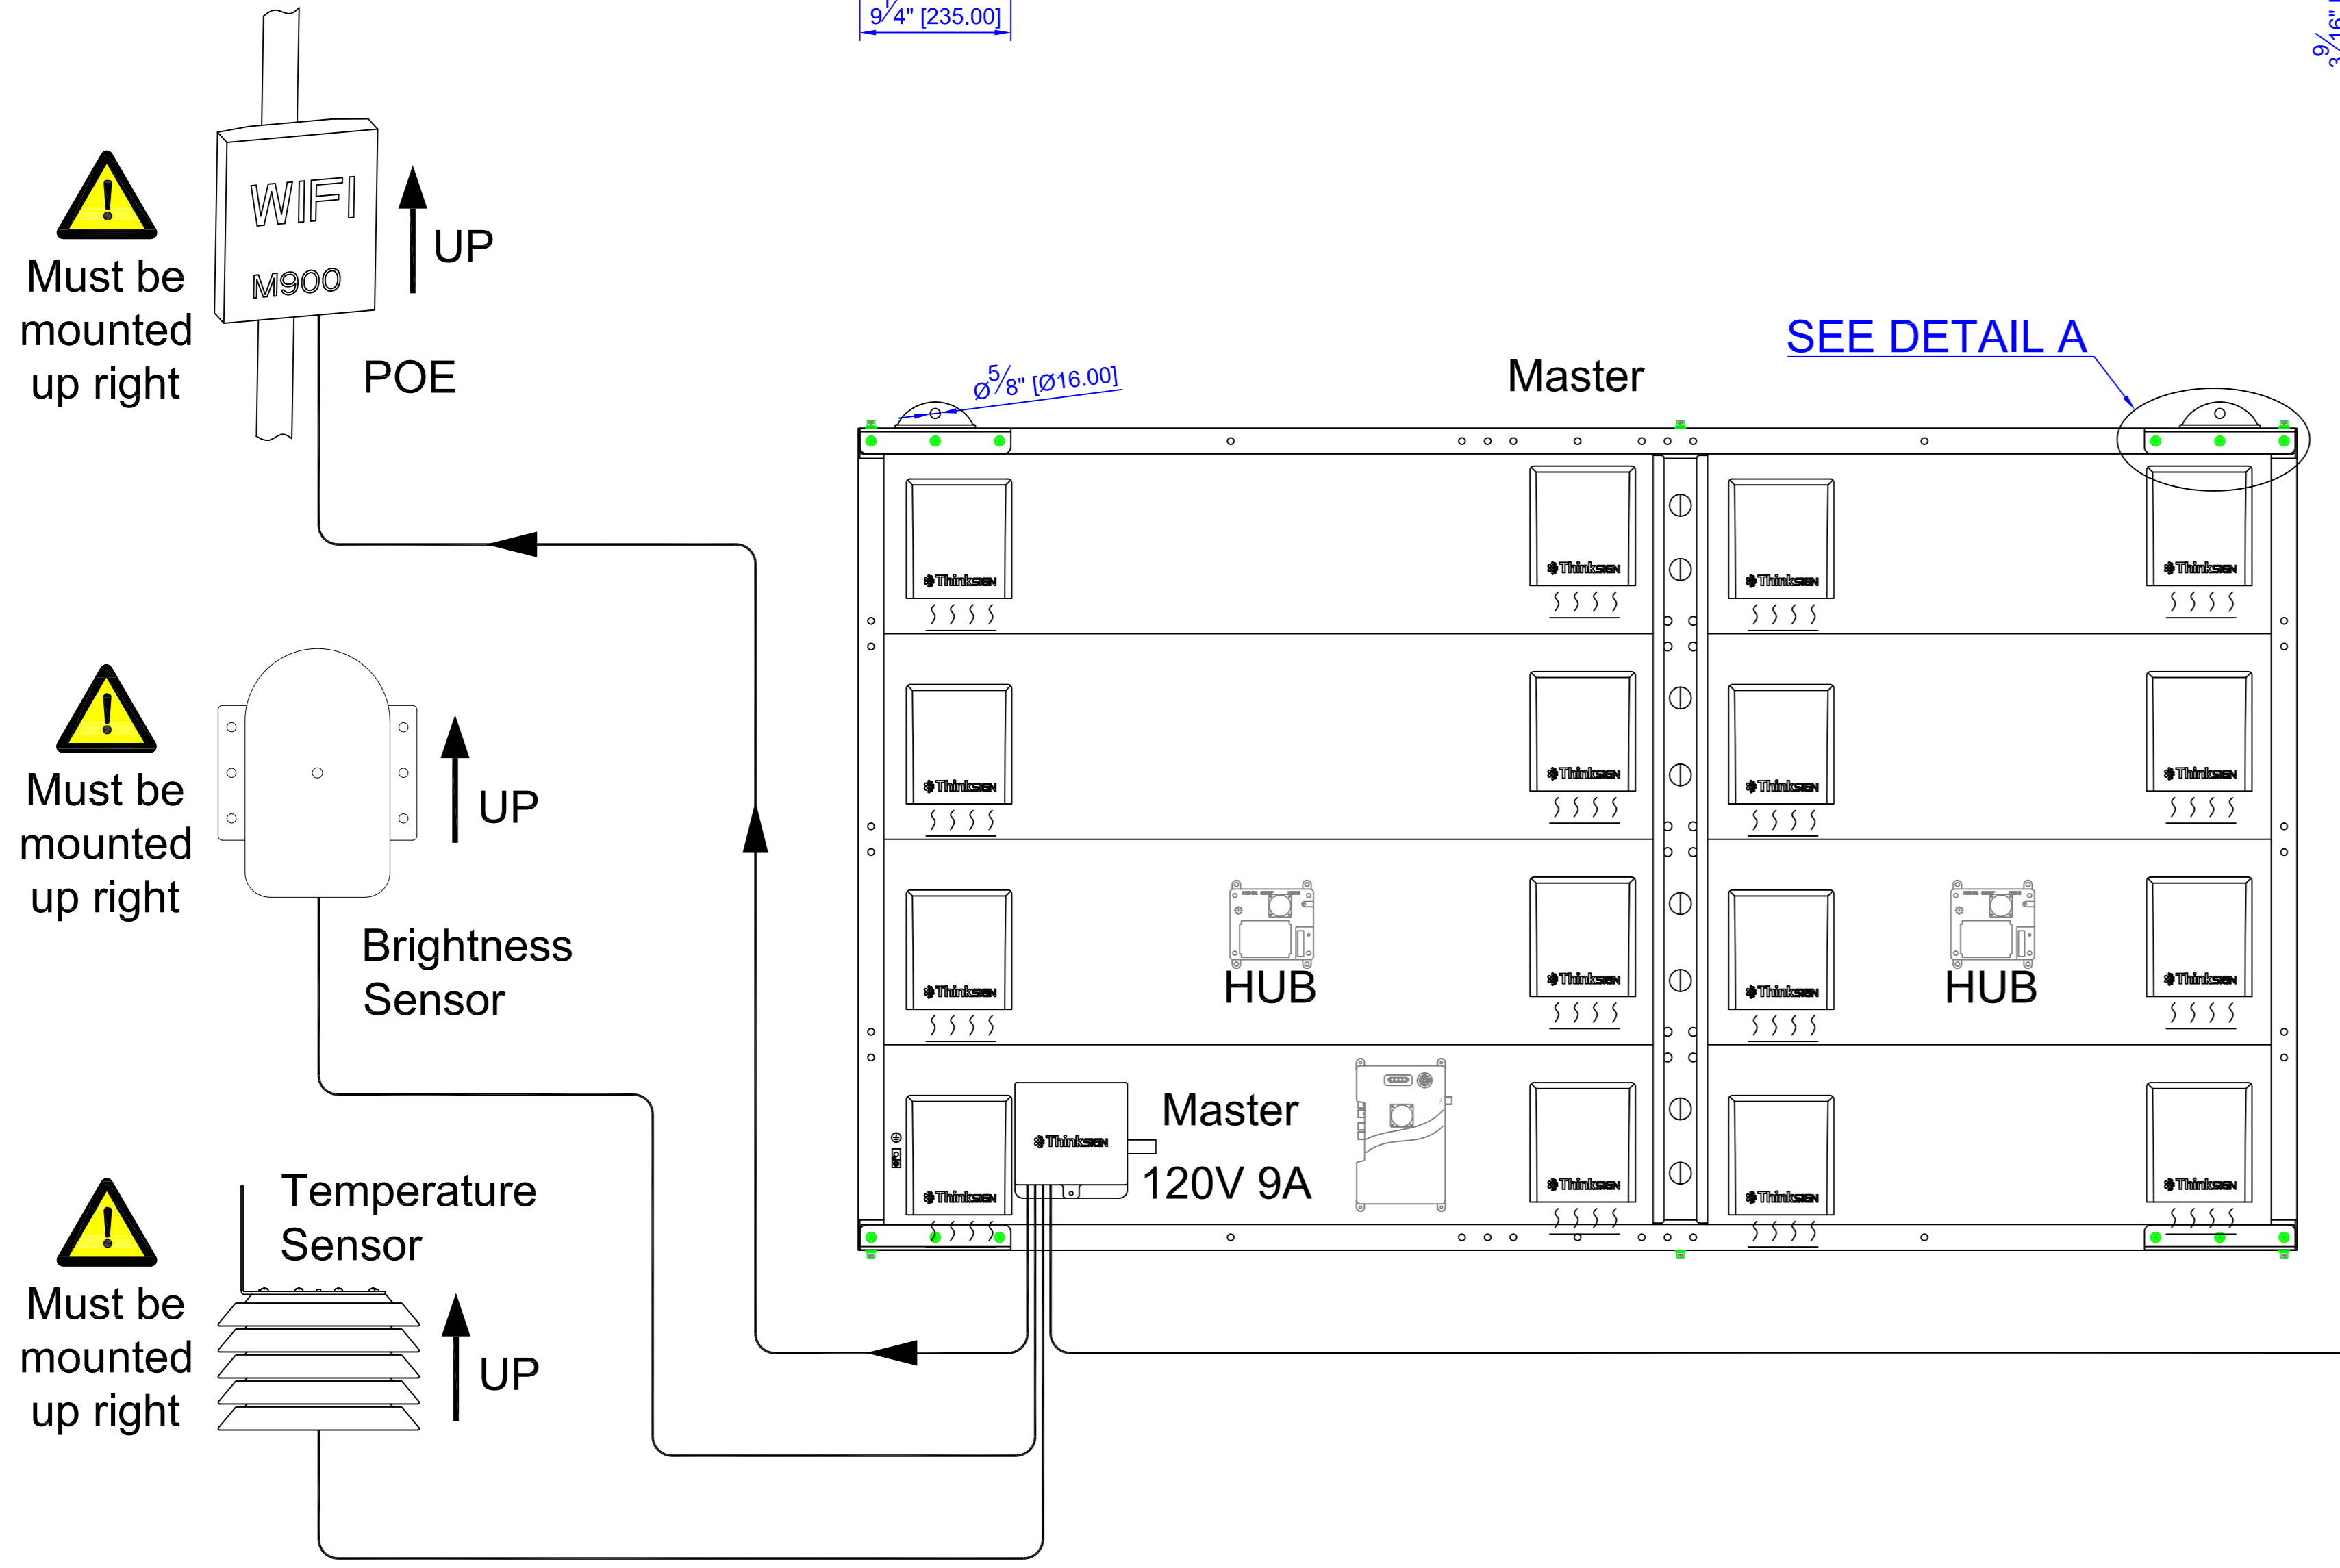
$9\frac{1}{4}$" [235.00]

WIFI
M900

UP

Must be mounted up right

POE

SEE DETAIL A

Master

$ø\frac{5}{8}$" [Ø16.00]

ThinkSign ThinkSign ThinkSign ThinkSign
ThinkSign ThinkSign ThinkSign ThinkSign
ThinkSign ThinkSign ThinkSign ThinkSign
ThinkSign ThinkSign ThinkSign ThinkSign ThinkSign

Must be mounted up right

UP

Brightness Sensor

HUB

HUB

Master
120V 9A

Must be mounted up right

Temperature Sensor

UP